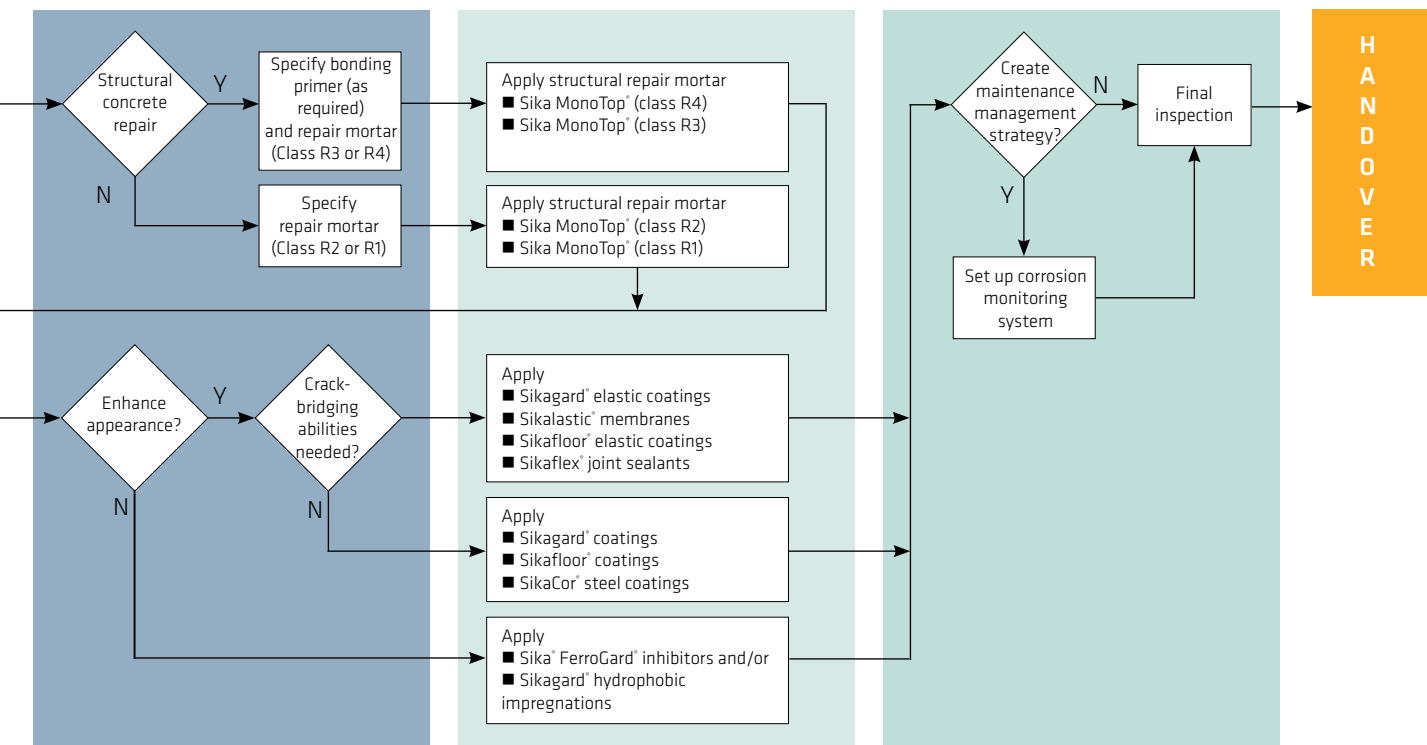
Structural concrete repair

Y

Specify bonding primer (as required) and repair mortar (Class R3 or R4)

N

Specify repair mortar (Class R2 or R1)

Apply structural repair mortar
■ Sika MonoTop® (class R4)
■ Sika MonoTop® (class R3)

Apply structural repair mortar
■ Sika MonoTop® (class R2)
■ Sika MonoTop® (class R1)

Create maintenance management strategy?

N

Final inspection

Y

Set up corrosion monitoring system

H A N D O V E R

Enhance appearance?

Y

Crack-bridging abilities needed?

N

N

Apply
■ Sikagard® elastic coatings
■ Sikalastic® membranes
■ Sikafloor® elastic coatings
■ Sikaflex® joint sealants

Apply
■ Sikagard® coatings
■ Sikafloor® coatings
■ SikaCor® steel coatings

Apply
■ Sika® FerroGard® inhibitors and/or
■ Sikagard® hydrophobic impregnations